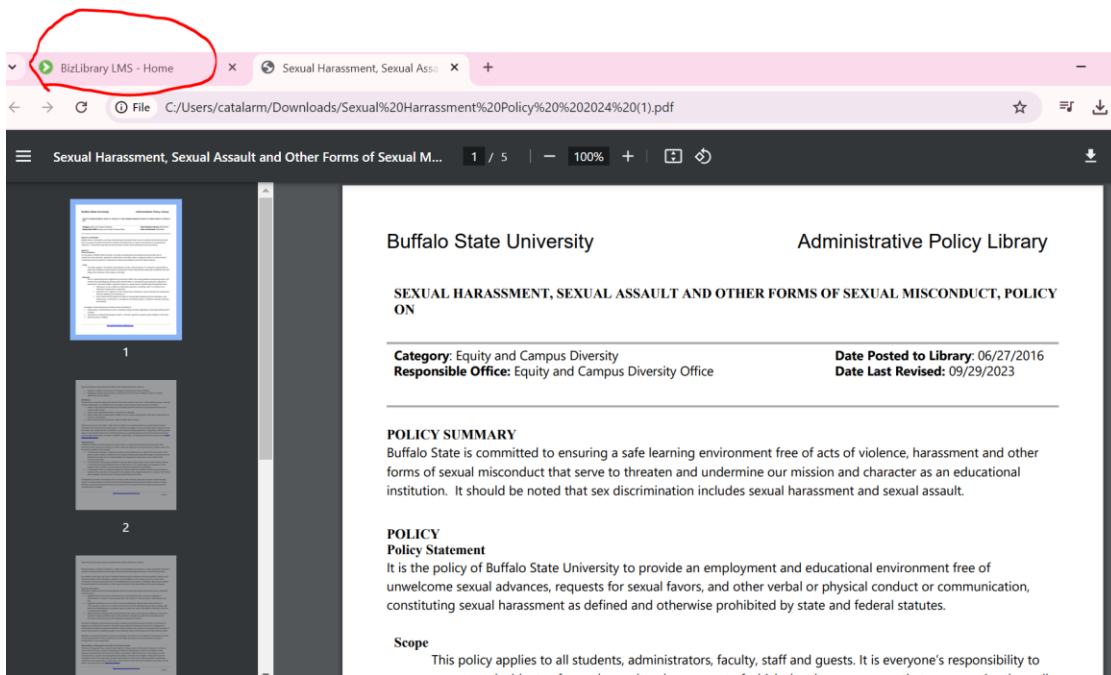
BizLibrary LMS - Home

Sexual Harassment, Sexual Assa

File C:/Users/catalarm/Downloads/Sexual%20Harrassment%20Policy%20%202024%20(1).pdf

Sexual Harassment, Sexual Assault and Other Forms of Sexual M...

1 / 5

100%

1

2

Buffalo State University

Administrative Policy Library

SEXUAL HARASSMENT, SEXUAL ASSAULT AND OTHER FORMS OF SEXUAL MISCONDUCT, POLICY ON

Category: Equity and Campus Diversity
Responsible Office: Equity and Campus Diversity Office

Date Posted to Library: 06/27/2016
Date Last Revised: 09/29/2023

POLICY SUMMARY
Buffalo State is committed to ensuring a safe learning environment free of acts of violence, harassment and other forms of sexual misconduct that serve to threaten and undermine our mission and character as an educational institution. It should be noted that sex discrimination includes sexual harassment and sexual assault.

POLICY
Policy Statement
It is the policy of Buffalo State University to provide an employment and educational environment free of unwelcome sexual advances, requests for sexual favors, and other verbal or physical conduct or communication, constituting sexual harassment as defined and otherwise prohibited by state and federal statutes.

Scope
This policy applies to all students, administrators, faculty, staff and guests. It is everyone's responsibility to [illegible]